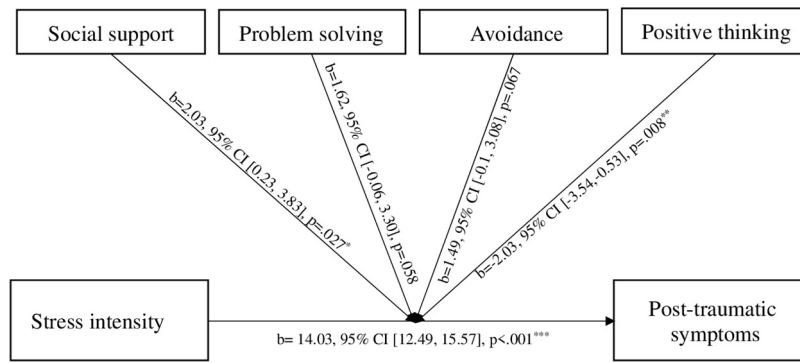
Social support

Problem solving

Avoidance

Positive thinking

b=2.03, 95% CI [0.23, 3.83], p=.027*

b=1.62, 95% CI [-0.06, 3.30], p=.058

b=1.49, 95% CI [-0.1, 3.08], p=.067

b=-2.03, 95% CI [-3.54, -0.53], p=.008**

Stress intensity

b= 14.03, 95% CI [12.49, 15.57], p<.001***

Post-traumatic symptoms